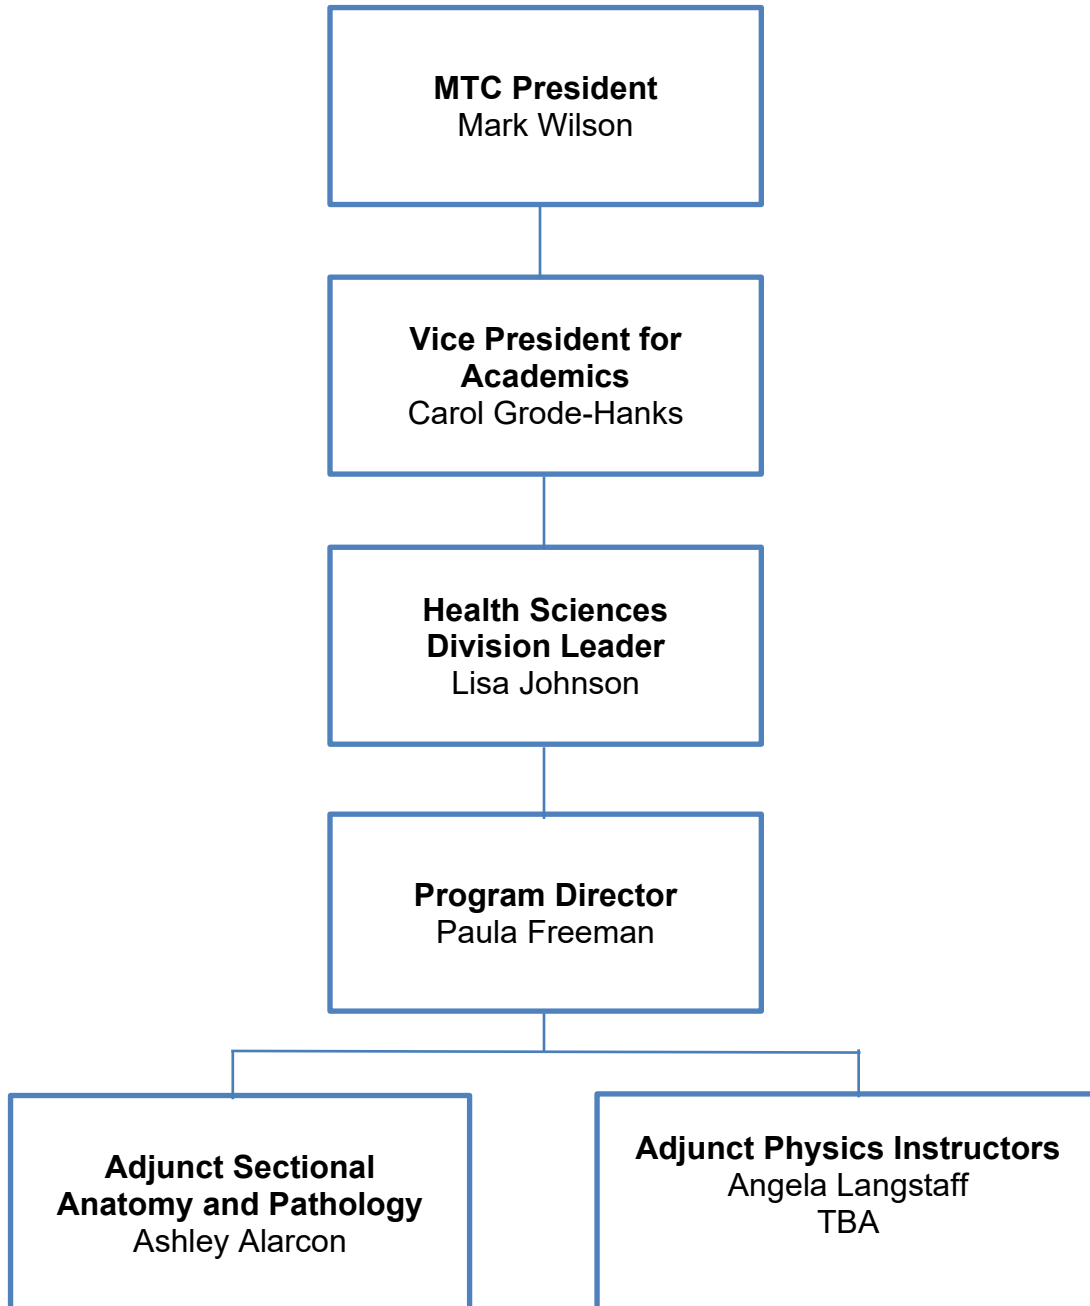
MTC President
Mark Wilson

Vice President for Academics
Carol Grode-Hanks

Health Sciences Division Leader
Lisa Johnson

Program Director
Paula Freeman

Adjunct Sectional Anatomy and Pathology
Ashley Alarcon

Adjunct Physics Instructors
Angela Langstaff
TBA